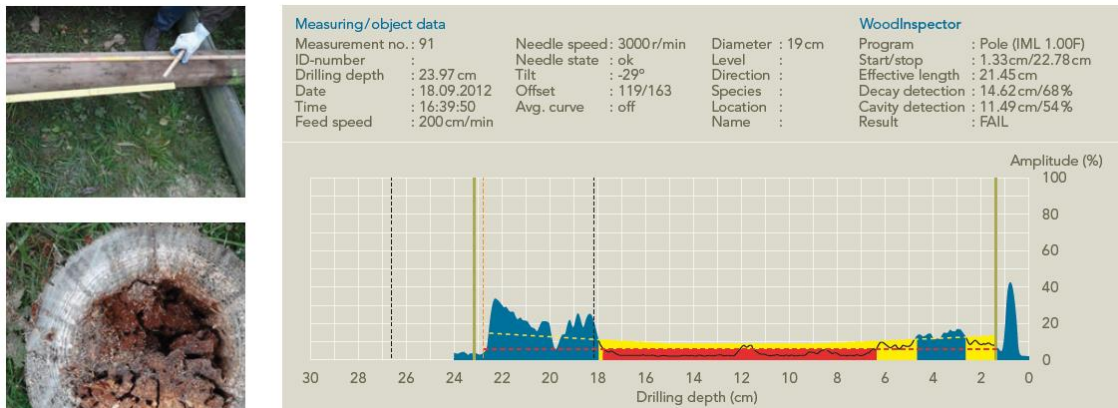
Measuring/object data

| | | | | | | | |
|---|---|---|---|---|---|---|---|
| Measurement no. | : 91 | Needle speed | : 3000 r/min | Diameter | : 19 cm | Program | : Pole (IML 1.00F) |
| ID-number | : | Needle state | : ok | Level | : | Start/stop | : 1.33 cm/22.78 cm |
| Drilling depth | : 23.97 cm | Tilt | : -29° | Direction | : | Effective length | : 21.45 cm |
| Date | : 18.09.2012 | Offset | : 119/163 | Species | : | Decay detection | : 14.62 cm/68 % |
| Time | : 16:39:50 | Avg. curve | : off | Location | : | Cavity detection | : 11.49 cm/54 % |
| Feed speed | : 200 cm/min | | | Name | : | Result | : FAIL |

WoodInspector

Amplitude (%)
100
80
60
40
20
0

30 28 26 24 22 20 18 16 14 12 10 8 6 4 2 0
Drilling depth (cm)